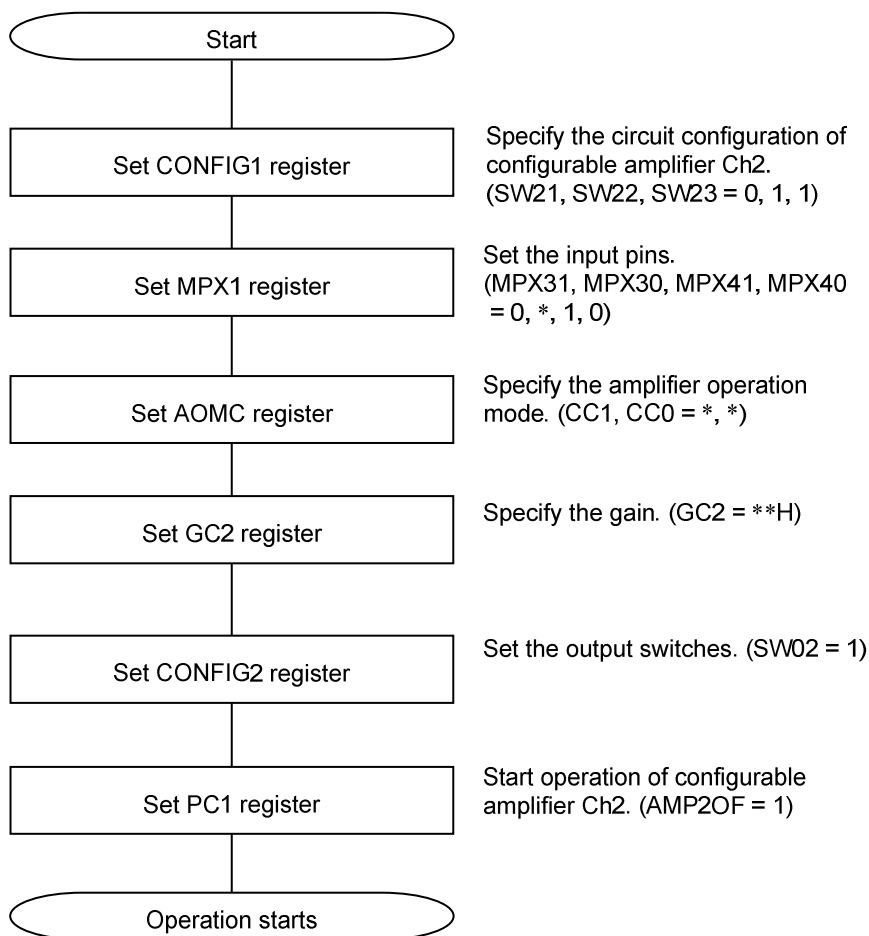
Start

Set CONFIG1 register

Specify the circuit configuration of configurable amplifier Ch2. (SW21, SW22, SW23 = 0, 1, 1)

Set MPX1 register

Set the input pins. (MPX31, MPX30, MPX41, MPX40 = 0, *, 1, 0)

Set AOMC register

Specify the amplifier operation mode. (CC1, CC0 = *, *)

Set GC2 register

Specify the gain. (GC2 = **H)

Set CONFIG2 register

Set the output switches. (SW02 = 1)

Set PC1 register

Start operation of configurable amplifier Ch2. (AMP2OF = 1)

Operation starts